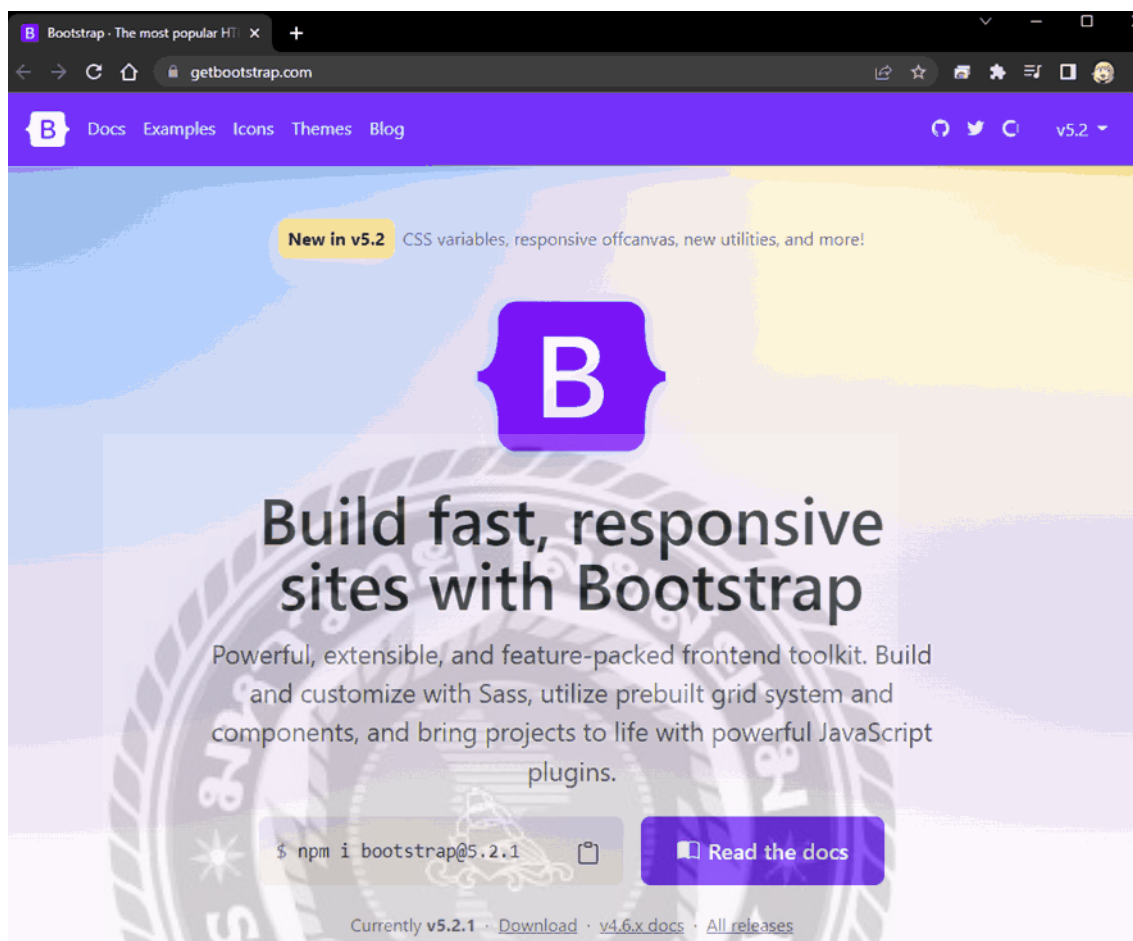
Bootstrap · The most popular HT

getbootstrap.com

B Docs Examples Icons Themes Blog

v5.2

New in v5.2 CSS variables, responsive offcanvas, new utilities, and more!

B

Build fast, responsive sites with Bootstrap

Powerful, extensible, and feature-packed frontend toolkit. Build and customize with Sass, utilize prebuilt grid system and components, and bring projects to life with powerful JavaScript plugins.

$ npm i bootstrap@5.2.1

Read the docs

Currently v5.2.1 · Download · v4.6.x docs · All releases